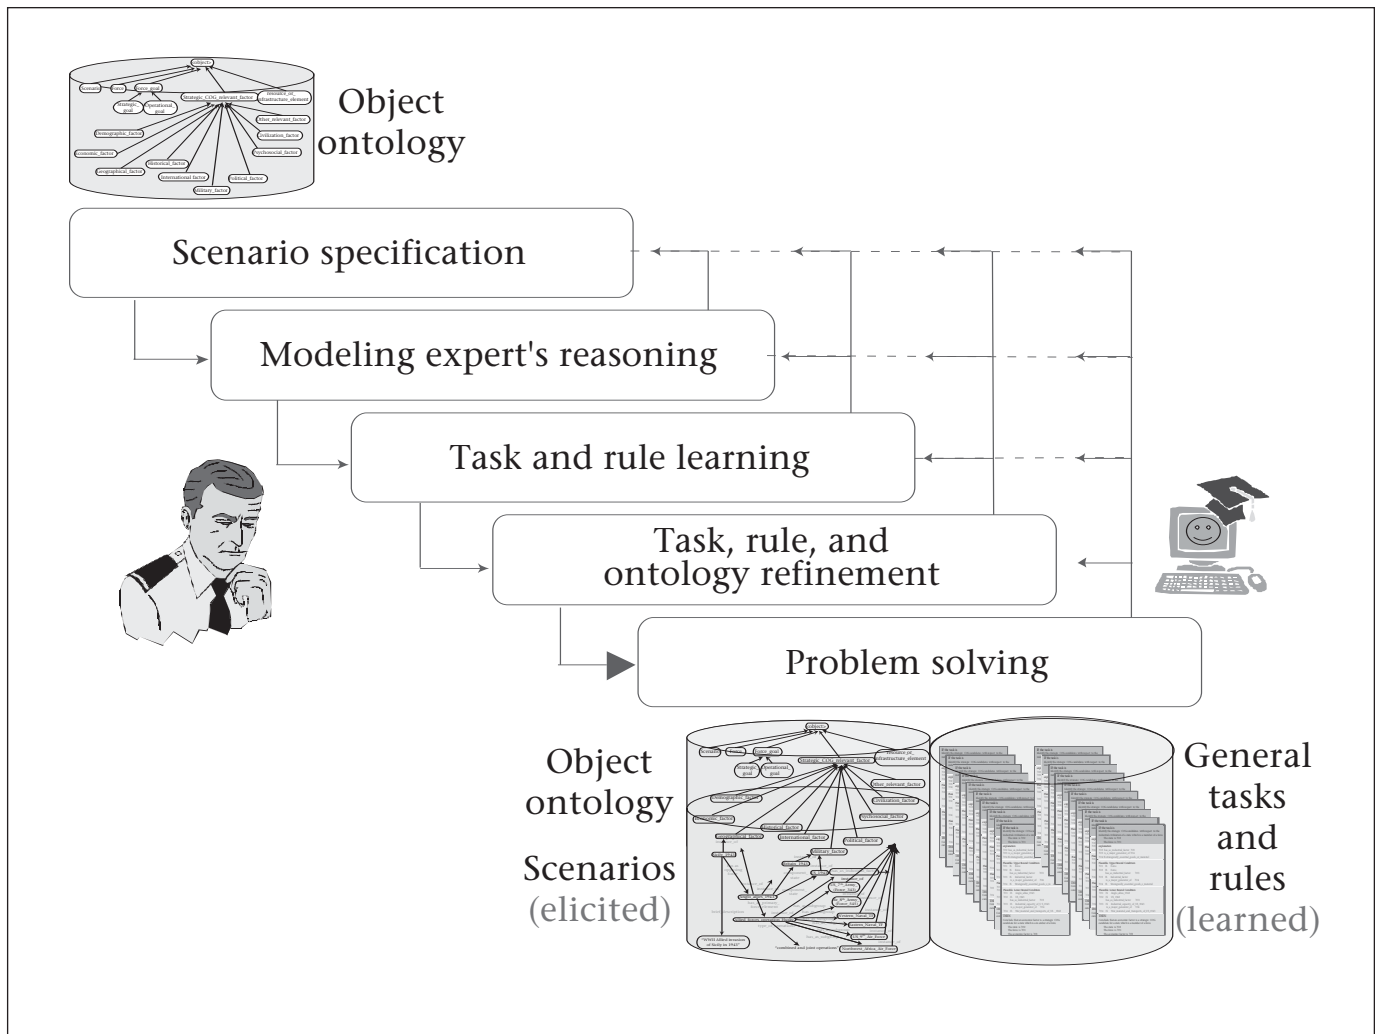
object
scenario
force
force_goal
Strategic_goal
Operational_goal
Strategic_COG_relevant_factor
resource_or_infrastructure_element
Demographic_factor
Other_relevant_factor
civilization_factor
economic_factor
Psychosocial_factor
Geographical_factor
Historical_factor
International_factor
Political_factor
Military_factor

Object ontology

Scenario specification

Modeling expert's reasoning

Task and rule learning

Task, rule, and ontology refinement

Problem solving

Object ontology

Scenarios (elicited)

General tasks and rules (learned)